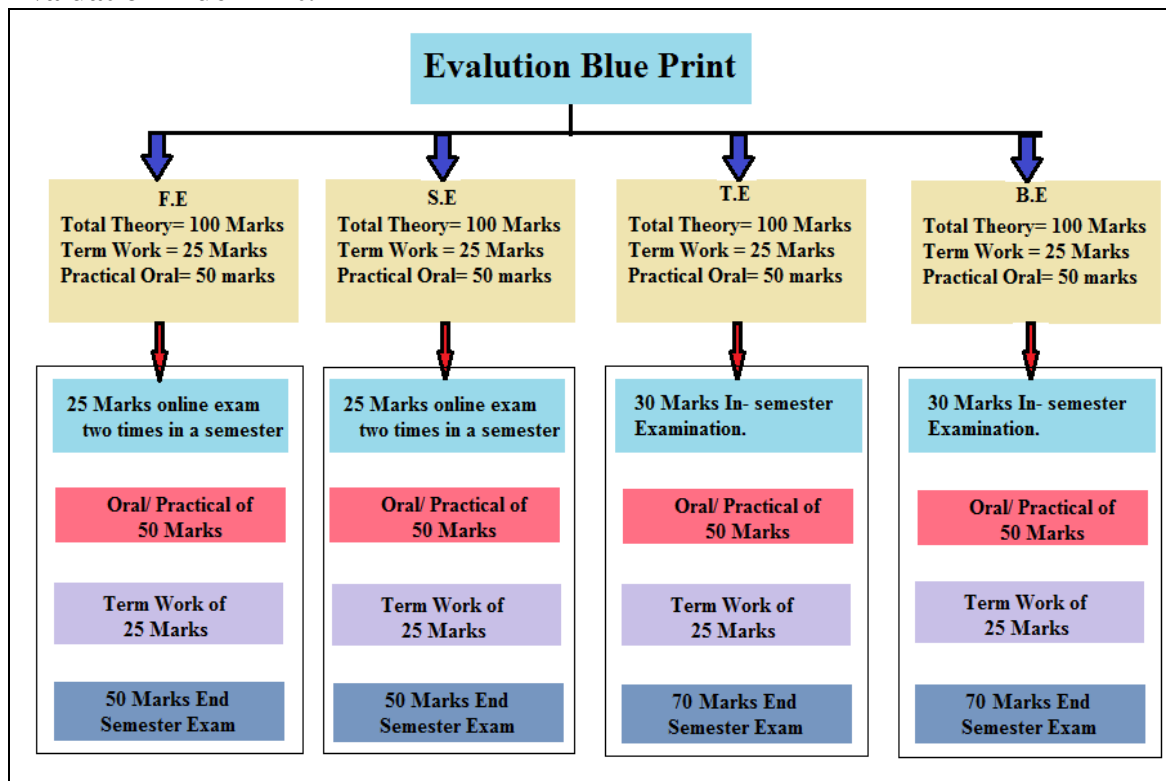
Evalution Blue Print

F.E
Total Theory= 100 Marks
Term Work = 25 Marks
Practical Oral= 50 marks

25 Marks online exam two times in a semester

Oral/ Practical of 50 Marks

Term Work of 25 Marks

50 Marks End Semester Exam

S.E
Total Theory= 100 Marks
Term Work = 25 Marks
Practical Oral= 50 marks

25 Marks online exam two times in a semester

Oral/ Practical of 50 Marks

Term Work of 25 Marks

50 Marks End Semester Exam

T.E
Total Theory= 100 Marks
Term Work = 25 Marks
Practical Oral= 50 marks

30 Marks In- semester Examination.

Oral/ Practical of 50 Marks

Term Work of 25 Marks

70 Marks End Semester Exam

B.E
Total Theory= 100 Marks
Term Work = 25 Marks
Practical Oral= 50 marks

30 Marks In- semester Examination.

Oral/ Practical of 50 Marks

Term Work of 25 Marks

70 Marks End Semester Exam